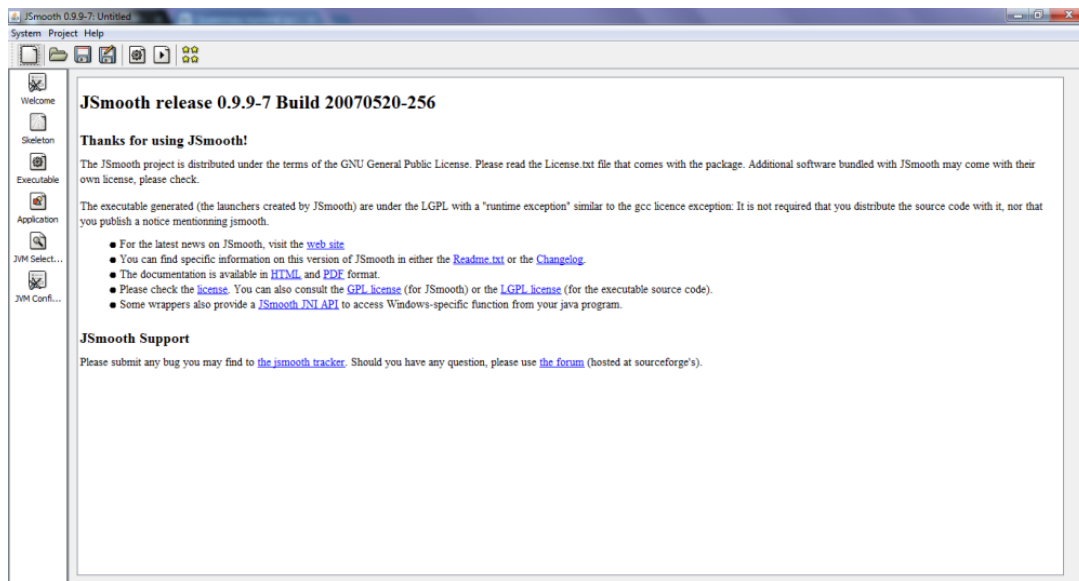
JSmooth 0.9.9-7: Untitled

System Project Help

Welcome
Skeleton
Executable
Application
JVM Select...
JVM Confi...

# JSmooth release 0.9.9-7 Build 20070520-256

## Thanks for using JSmooth!

The JSmooth project is distributed under the terms of the GNU General Public License. Please read the License.txt file that comes with the package. Additional software bundled with JSmooth may come with their own license, please check.

The executable generated (the launchers created by JSmooth) are under the LGPL with a "runtime exception" similar to the gcc licence exception: It is not required that you distribute the source code with it, nor that you publish a notice mentionning jsmooth.

- For the latest news on JSmooth, visit the web site
- You can find specific information on this version of JSmooth in either the Readme.txt or the Changelog.
- The documentation is available in HTML and PDF format.
- Please check the license. You can also consult the GPL license (for JSmooth) or the LGPL license (for the executable source code).
- Some wrappers also provide a JSmooth JNI API to access Windows-specific function from your java program.

## JSmooth Support

Please submit any bug you may find to the jsmooth tracker. Should you have any question, please use the forum (hosted at sourceforge's).